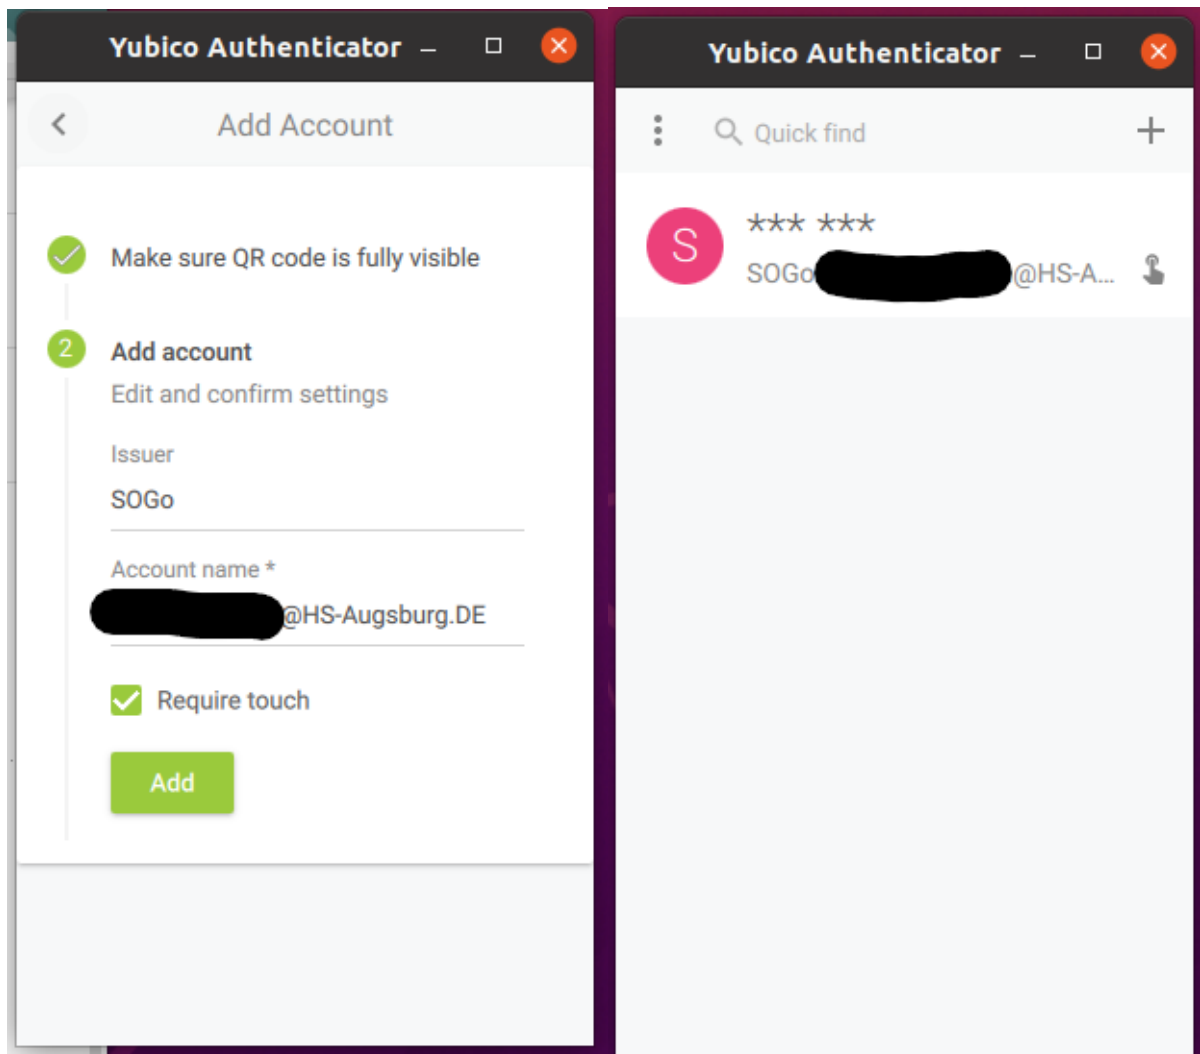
Yubico Authenticator

Add Account

Make sure QR code is fully visible

2 Add account

Edit and confirm settings

Issuer

SOGo

Account name *

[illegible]@HS-Augsburg.DE

Require touch

Add

Yubico Authenticator

Quick find

+

S

*** ***

SOGo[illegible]@HS-A...